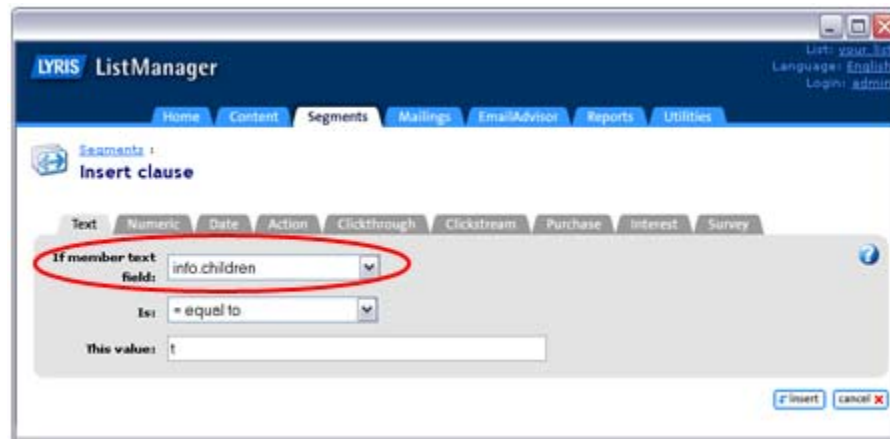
LYRIS ListManager

List: your_lis
Language: English
Login: admin

Home Content Segments Mailings EmailAdvisor Reports Utilities

Segments :
Insert clause

Text Numeric Date Action Clickthrough Clickstream Purchase Interest Survey

If member text field: info.children

Is: = equal to

This value: t

insert cancel